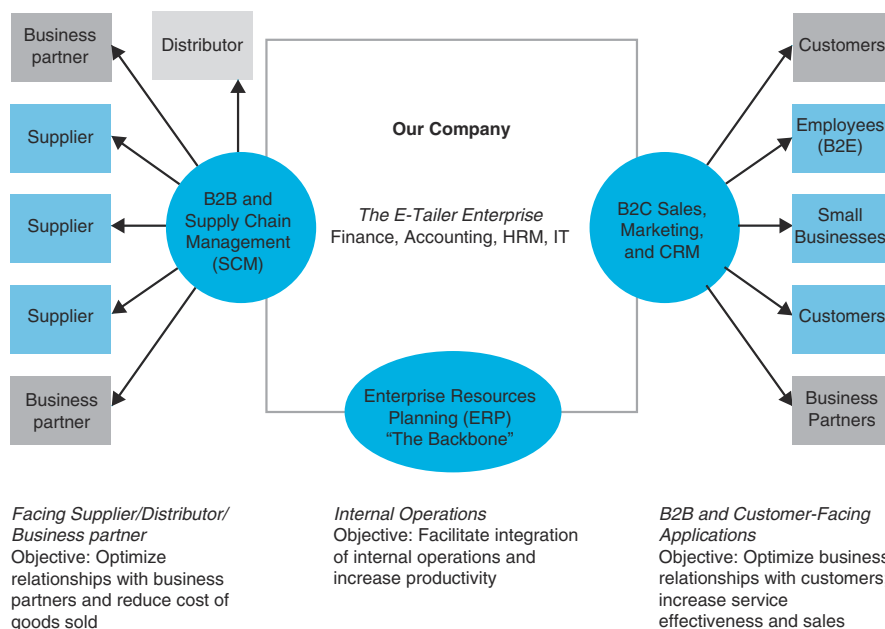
Business partner

Distributor

Customers

Supplier

Employees (B2E)

Supplier

B2B and Supply Chain Management (SCM)

Our Company

*The E-Tailer Enterprise*
Finance, Accounting, HRM, IT

B2C Sales, Marketing, and CRM

Small Businesses

Supplier

Customers

Business partner

Enterprise Resources Planning (ERP) "The Backbone"

Business Partners

*Facing Supplier/Distributor/ Business partner*
Objective: Optimize relationships with business partners and reduce cost of goods sold

*Internal Operations*
Objective: Facilitate integration of internal operations and increase productivity

*B2B and Customer-Facing Applications*
Objective: Optimize business relationships with customers increase service effectiveness and sales